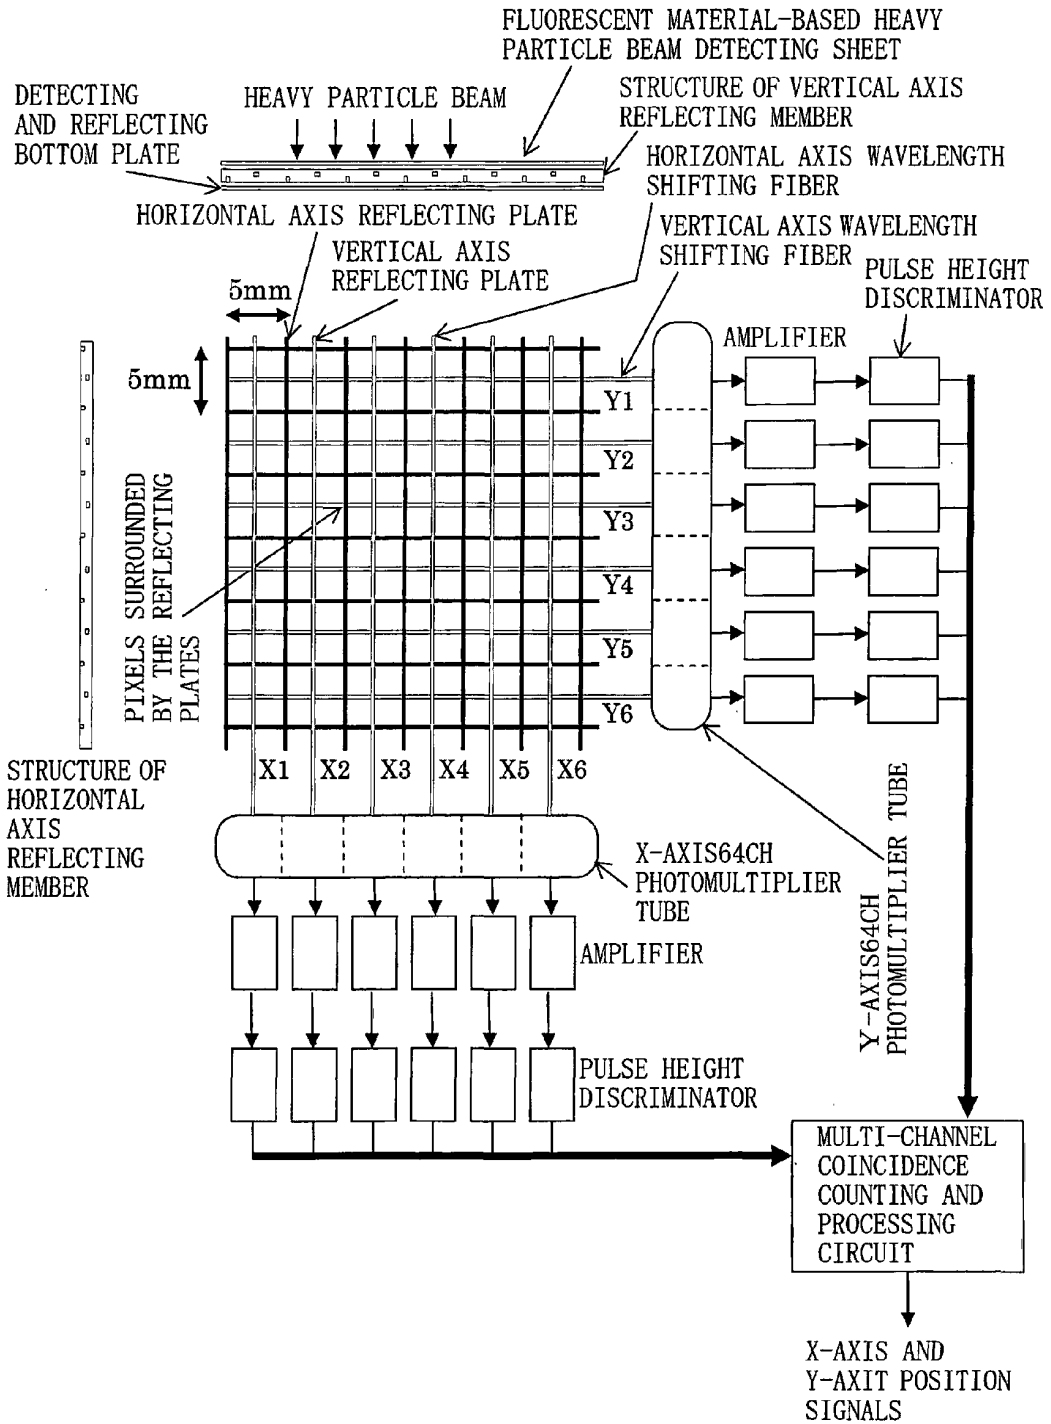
FLUORESCENT MATERIAL-BASED HEAVY PARTICLE BEAM DETECTING SHEET

DETECTING AND REFLECTING BOTTOM PLATE

HEAVY PARTICLE BEAM

STRUCTURE OF VERTICAL AXIS REFLECTING MEMBER

HORIZONTAL AXIS WAVELENGTH SHIFTING FIBER

HORIZONTAL AXIS REFLECTING PLATE

VERTICAL AXIS WAVELENGTH SHIFTING FIBER

VERTICAL AXIS REFLECTING PLATE

PULSE HEIGHT DISCRIMINATOR

5mm

AMPLIFIER

5mm

Y1

Y2

Y3

Y4

Y5

Y6

PIXELS SURROUNDED BY THE REFLECTING PLATES

STRUCTURE OF HORIZONTAL AXIS REFLECTING MEMBER

X1 X2 X3 X4 X5 X6

X-AXIS64CH PHOTOMULTIPLIER TUBE

Y-AXIS64CH PHOTOMULTIPLIER TUBE

AMPLIFIER

PULSE HEIGHT DISCRIMINATOR

MULTI-CHANNEL COINCIDENCE COUNTING AND PROCESSING CIRCUIT

X-AXIS AND Y-AXIT POSITION SIGNALS